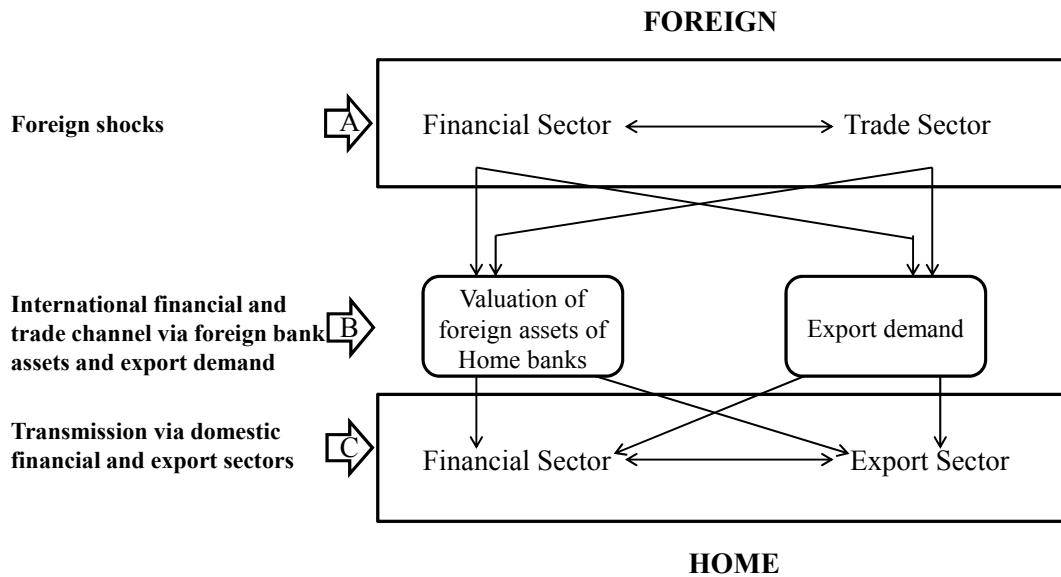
FOREIGN

Foreign shocks

A

Financial Sector

Trade Sector

International financial and trade channel via foreign bank assets and export demand

B

Valuation of foreign assets of Home banks

Export demand

Transmission via domestic financial and export sectors

C

Financial Sector

Export Sector

HOME